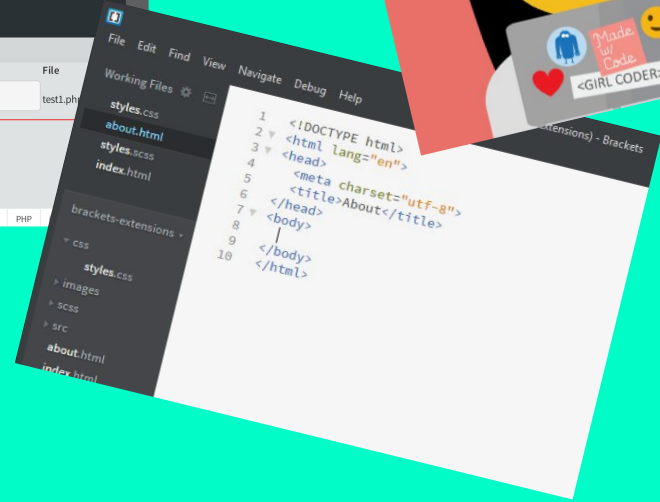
File
test1.php
PHP

Made w/ Code
<GIRL CODER>

File Edit Find View Navigate Debug Help
Working Files
styles.css
about.html
styles.scss
index.html
brackets-extensions
css
styles.css
images
scss
src
about.html
index.html
extensions) - Brackets

1 <!DOCTYPE html>
2 <html lang="en">
3 <head>
4 <meta charset="utf-8">
5 <title>About</title>
6 </head>
7 <body>
8
9 </body>
10 </html>